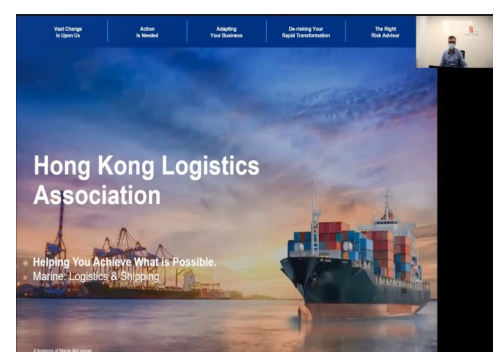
Vast Change Is Upon Us

Action Is Needed

Adapting Your Business

De-risking Your Rapid Transformation

The Right Risk Advisor

Hong Kong Logistics Association

Helping You Achieve What is Possible.
Marine: Logistics & Shipping

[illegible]